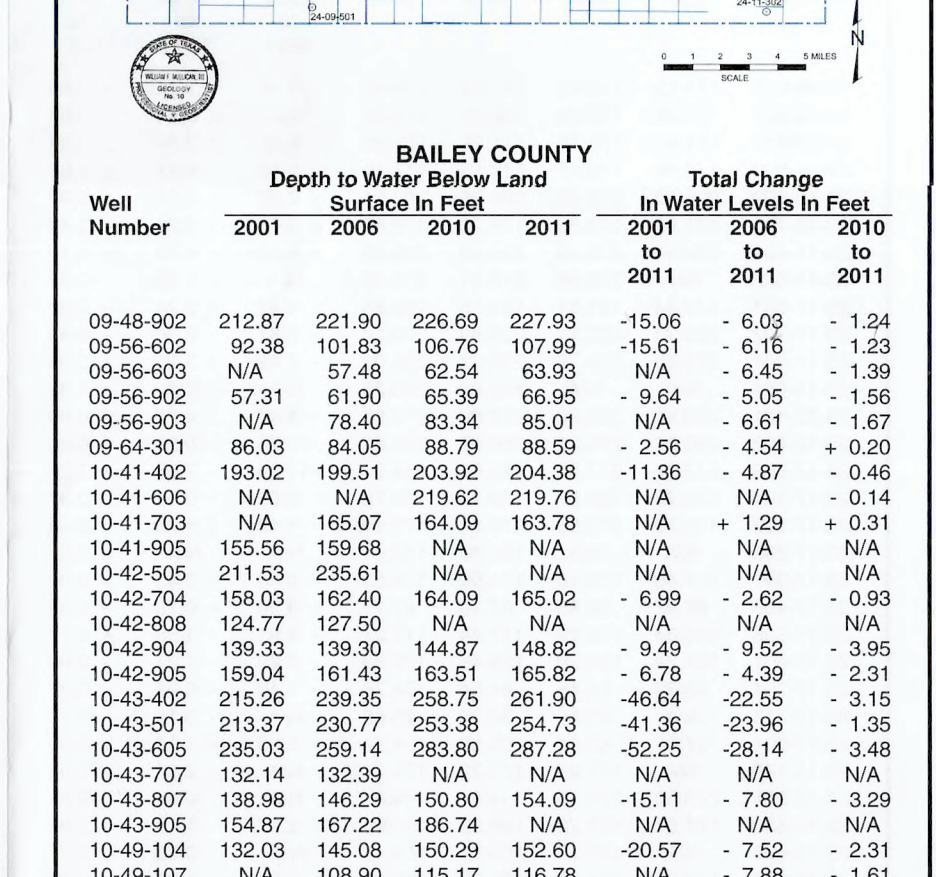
24-09-501

24-11-302

N

0 1 2 3 4 5 MILES
SCALE

STATE OF TEXAS
WILLIAM F. MULLICAN, III
GEOLOGY
No. 10
LICENSED
PROFESSIONAL GEOSCIENTIST

BAILEY COUNTY

| Well Number | Depth to Water Below Land Surface In Feet 2001 | 2006 | 2010 | 2011 | Total Change In Water Levels In Feet 2001 to 2011 | 2006 to 2011 | 2010 to 2011 |
|---|---|---|---|---|---|---|---|
| 09-48-902 | 212.87 | 221.90 | 226.69 | 227.93 | -15.06 | - 6.03 | - 1.24 |
| 09-56-602 | 92.38 | 101.83 | 106.76 | 107.99 | -15.61 | - 6.16 | - 1.23 |
| 09-56-603 | N/A | 57.48 | 62.54 | 63.93 | N/A | - 6.45 | - 1.39 |
| 09-56-902 | 57.31 | 61.90 | 65.39 | 66.95 | - 9.64 | - 5.05 | - 1.56 |
| 09-56-903 | N/A | 78.40 | 83.34 | 85.01 | N/A | - 6.61 | - 1.67 |
| 09-64-301 | 86.03 | 84.05 | 88.79 | 88.59 | - 2.56 | - 4.54 | + 0.20 |
| 10-41-402 | 193.02 | 199.51 | 203.92 | 204.38 | -11.36 | - 4.87 | - 0.46 |
| 10-41-606 | N/A | N/A | 219.62 | 219.76 | N/A | N/A | - 0.14 |
| 10-41-703 | N/A | 165.07 | 164.09 | 163.78 | N/A | + 1.29 | + 0.31 |
| 10-41-905 | 155.56 | 159.68 | N/A | N/A | N/A | N/A | N/A |
| 10-42-505 | 211.53 | 235.61 | N/A | N/A | N/A | N/A | N/A |
| 10-42-704 | 158.03 | 162.40 | 164.09 | 165.02 | - 6.99 | - 2.62 | - 0.93 |
| 10-42-808 | 124.77 | 127.50 | N/A | N/A | N/A | N/A | N/A |
| 10-42-904 | 139.33 | 139.30 | 144.87 | 148.82 | - 9.49 | - 9.52 | - 3.95 |
| 10-42-905 | 159.04 | 161.43 | 163.51 | 165.82 | - 6.78 | - 4.39 | - 2.31 |
| 10-43-402 | 215.26 | 239.35 | 258.75 | 261.90 | -46.64 | -22.55 | - 3.15 |
| 10-43-501 | 213.37 | 230.77 | 253.38 | 254.73 | -41.36 | -23.96 | - 1.35 |
| 10-43-605 | 235.03 | 259.14 | 283.80 | 287.28 | -52.25 | -28.14 | - 3.48 |
| 10-43-707 | 132.14 | 132.39 | N/A | N/A | N/A | N/A | N/A |
| 10-43-807 | 138.98 | 146.29 | 150.80 | 154.09 | -15.11 | - 7.80 | - 3.29 |
| 10-43-905 | 154.87 | 167.22 | 186.74 | N/A | N/A | N/A | N/A |
| 10-49-104 | 132.03 | 145.08 | 150.29 | 152.60 | -20.57 | - 7.52 | - 2.31 |
| 10-49-107 | N/A | 108.90 | 115.17 | 116.78 | N/A | - 7.88 | - 1.61 |